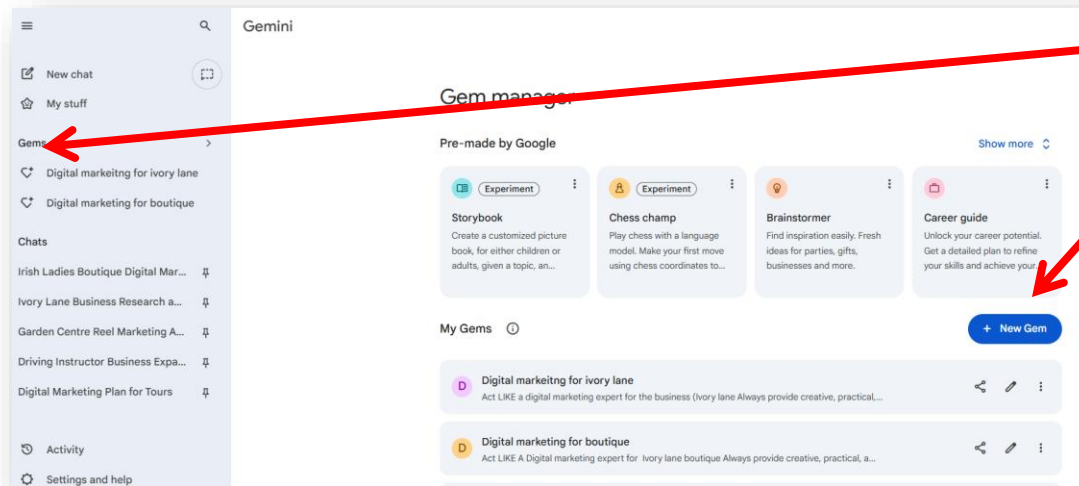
Gemini

New chat

My stuff

Gems

Digital markeitng for ivory lane

Digital marketing for boutique

Chats

Irish Ladies Boutique Digital Mar...

Ivory Lane Business Research a...

Garden Centre Reel Marketing A...

Driving Instructor Business Expa...

Digital Marketing Plan for Tours

Activity

Settings and help

Gem manager

Pre-made by Google

Show more

Experiment

Storybook

Create a customized picture book, for either children or adults, given a topic, an...

Experiment

Chess champ

Play chess with a language model. Make your first move using chess coordinates to...

Brainstormer

Find inspiration easily. Fresh ideas for parties, gifts, businesses and more.

Career guide

Unlock your career potential. Get a detailed plan to refine your skills and achieve your...

My Gems

+ New Gem

D Digital markeitng for ivory lane

Act LIKE a digital marketing expert for the business (Ivory lane Always provide creative, practical,...

D Digital marketing for boutique

Act LIKE A Digital marketing expert for Ivory lane boutique Always provide creative, practical, a...